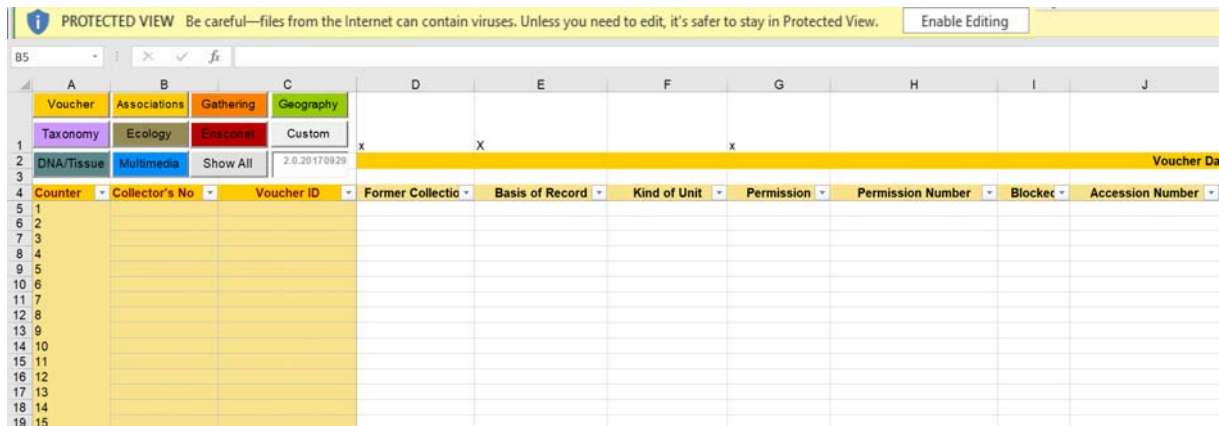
PROTECTED VIEW Be careful—files from the Internet can contain viruses. Unless you need to edit, it's safer to stay in Protected View. Enable Editing

B5 $f_x$

| | A | B | C | D | E | F | G | H | I | J |
|---|---|---|---|---|---|---|---|---|---|---|
| 1 | Voucher Taxonomy | Associations Ecology | Gathering Ensconet | Geography Custom | x | X | | x | | |
| 2 | DNA/Tissue | Multimedia | Show All | 2.0.20170929 | | | | | | Voucher Da |
| 3 | | | | | | | | | | |
| 4 | Counter | Collector's No | Voucher ID | Former Collectio | Basis of Record | Kind of Unit | Permission | Permission Number | Blocked | Accession Number |
| 5 | 1 | | | | | | | | | |
| 6 | 2 | | | | | | | | | |
| 7 | 3 | | | | | | | | | |
| 8 | 4 | | | | | | | | | |
| 9 | 5 | | | | | | | | | |
| 10 | 6 | | | | | | | | | |
| 11 | 7 | | | | | | | | | |
| 12 | 8 | | | | | | | | | |
| 13 | 9 | | | | | | | | | |
| 14 | 10 | | | | | | | | | |
| 15 | 11 | | | | | | | | | |
| 16 | 12 | | | | | | | | | |
| 17 | 13 | | | | | | | | | |
| 18 | 14 | | | | | | | | | |
| 19 | 15 | | | | | | | | | |